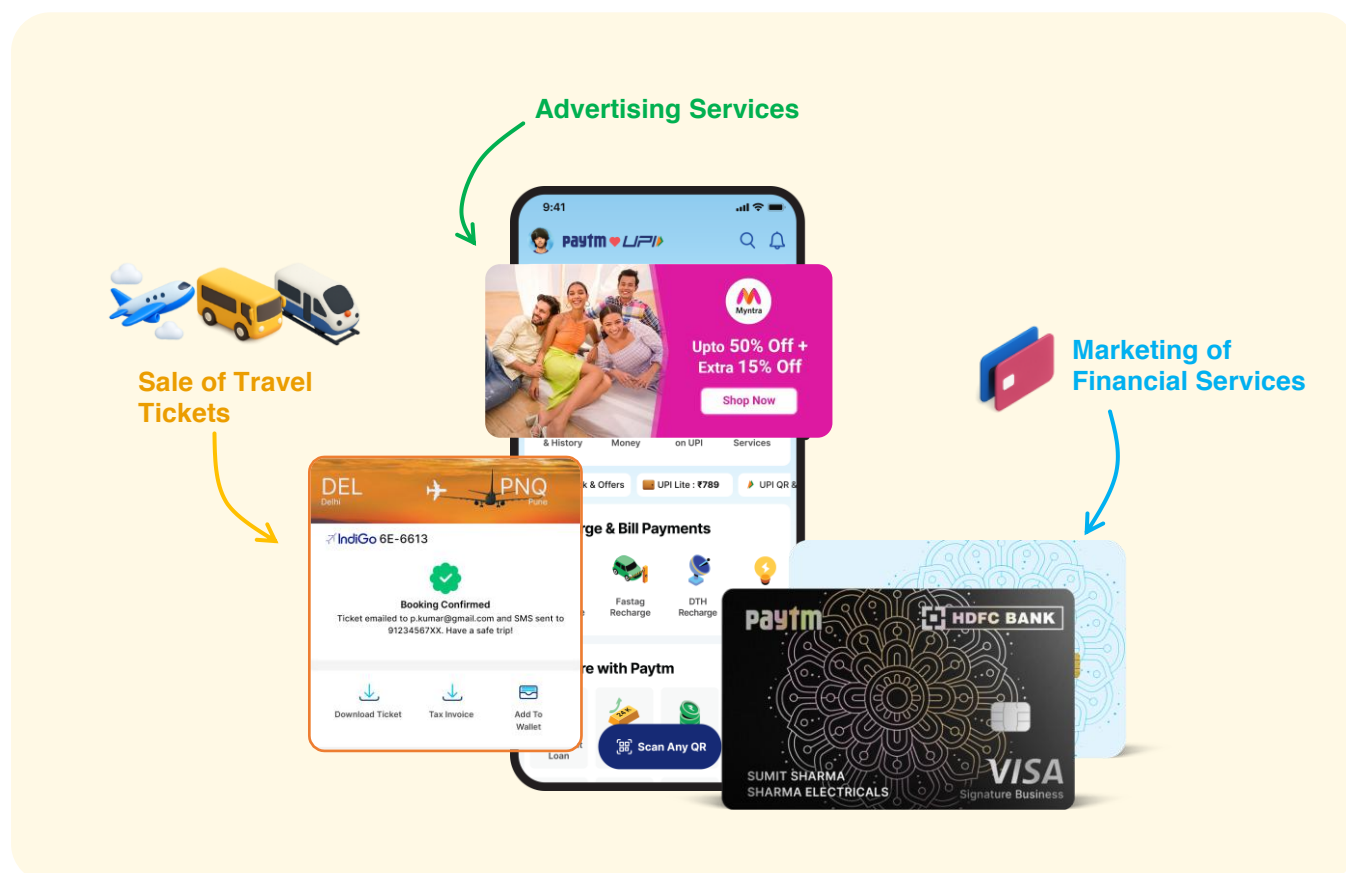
Advertising Services

Sale of Travel Tickets

Marketing of Financial Services

9:41

paytm UPI

Myntra

Upto 50% Off + Extra 15% Off

Shop Now

& History Money on UPI Services

k & Offers UPI Lite : ₹789 UPI QR &

rge & Bill Payments

Fastag Recharge

DTH Recharge

re with Paytm

Loan

Scan Any QR

DEL Delhi PNQ Pune

IndiGo 6E-6613

Booking Confirmed

Ticket emailed to p.kumar@gmail.com and SMS sent to 91234567XX. Have a safe trip!

Download Ticket

Tax Invoice

Add To Wallet

paytm

HDFC BANK

SUMIT SHARMA
SHARMA ELECTRICALS

VISA
Signature Business